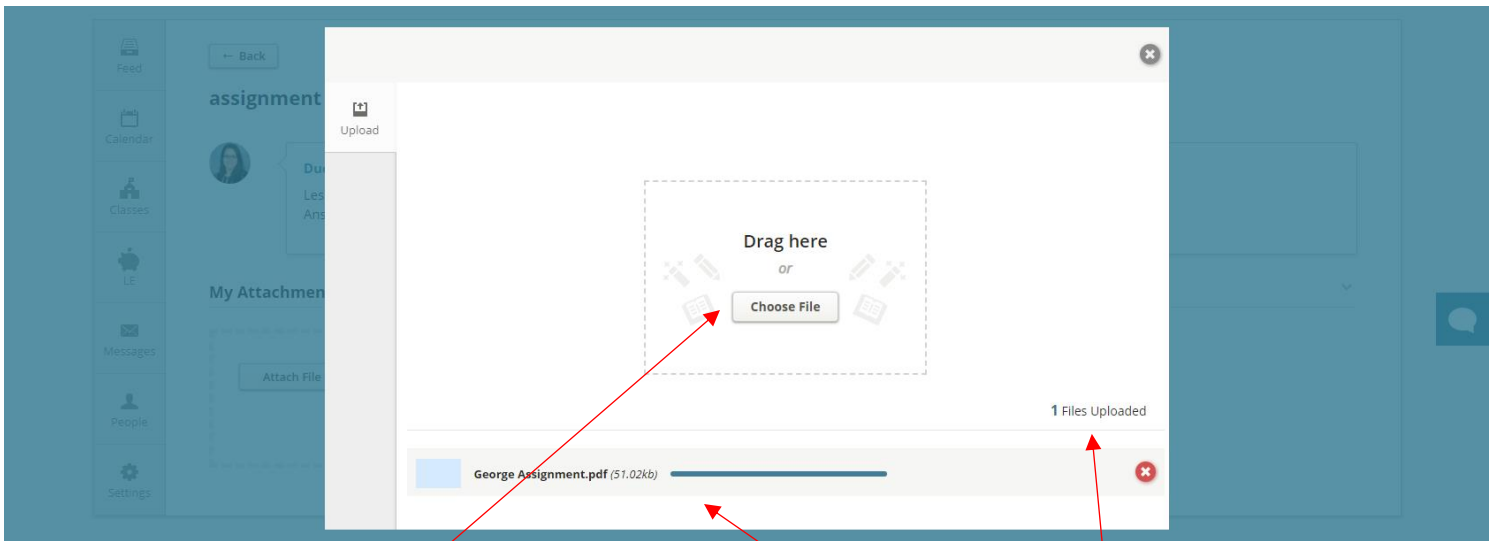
Feed

Calendar

Classes

LE

Messages

People

Settings

← Back

assignment

Du

Les
Ans

My Attachmen

Attach File

Upload

Drag here
or
Choose File

1 Files Uploaded

George Assignment.pdf (51.02kb)